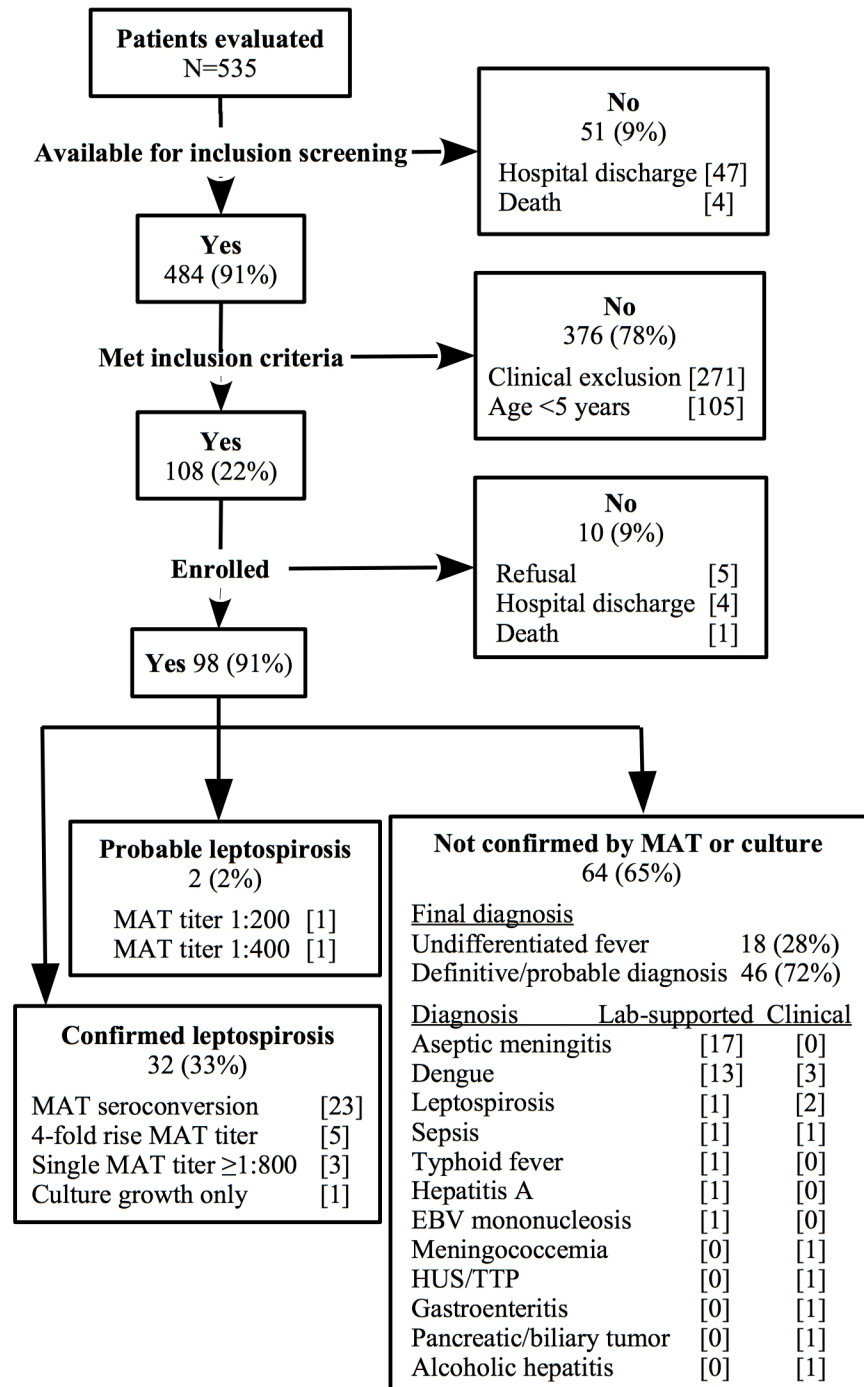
Patients evaluated
N=535

Available for inclusion screening

No
51 (9%)
Hospital discharge [47]
Death [4]

Yes
484 (91%)

Met inclusion criteria

No
376 (78%)
Clinical exclusion [271]
Age <5 years [105]

Yes
108 (22%)

Enrolled

No
10 (9%)
Refusal [5]
Hospital discharge [4]
Death [1]

Yes 98 (91%)

Probable leptospirosis
2 (2%)
MAT titer 1:200 [1]
MAT titer 1:400 [1]

Confirmed leptospirosis
32 (33%)
MAT seroconversion [23]
4-fold rise MAT titer [5]
Single MAT titer ≥1:800 [3]
Culture growth only [1]

Not confirmed by MAT or culture
64 (65%)

Final diagnosis
Undifferentiated fever 18 (28%)
Definitive/probable diagnosis 46 (72%)

| Diagnosis | Lab-supported | Clinical |
|---|---|---|
| Aseptic meningitis | [17] | [0] |
| Dengue | [13] | [3] |
| Leptospirosis | [1] | [2] |
| Sepsis | [1] | [1] |
| Typhoid fever | [1] | [0] |
| Hepatitis A | [1] | [0] |
| EBV mononucleosis | [1] | [0] |
| Meningococcemia | [0] | [1] |
| HUS/TTP | [0] | [1] |
| Gastroenteritis | [0] | [1] |
| Pancreatic/biliary tumor | [0] | [1] |
| Alcoholic hepatitis | [0] | [1] |